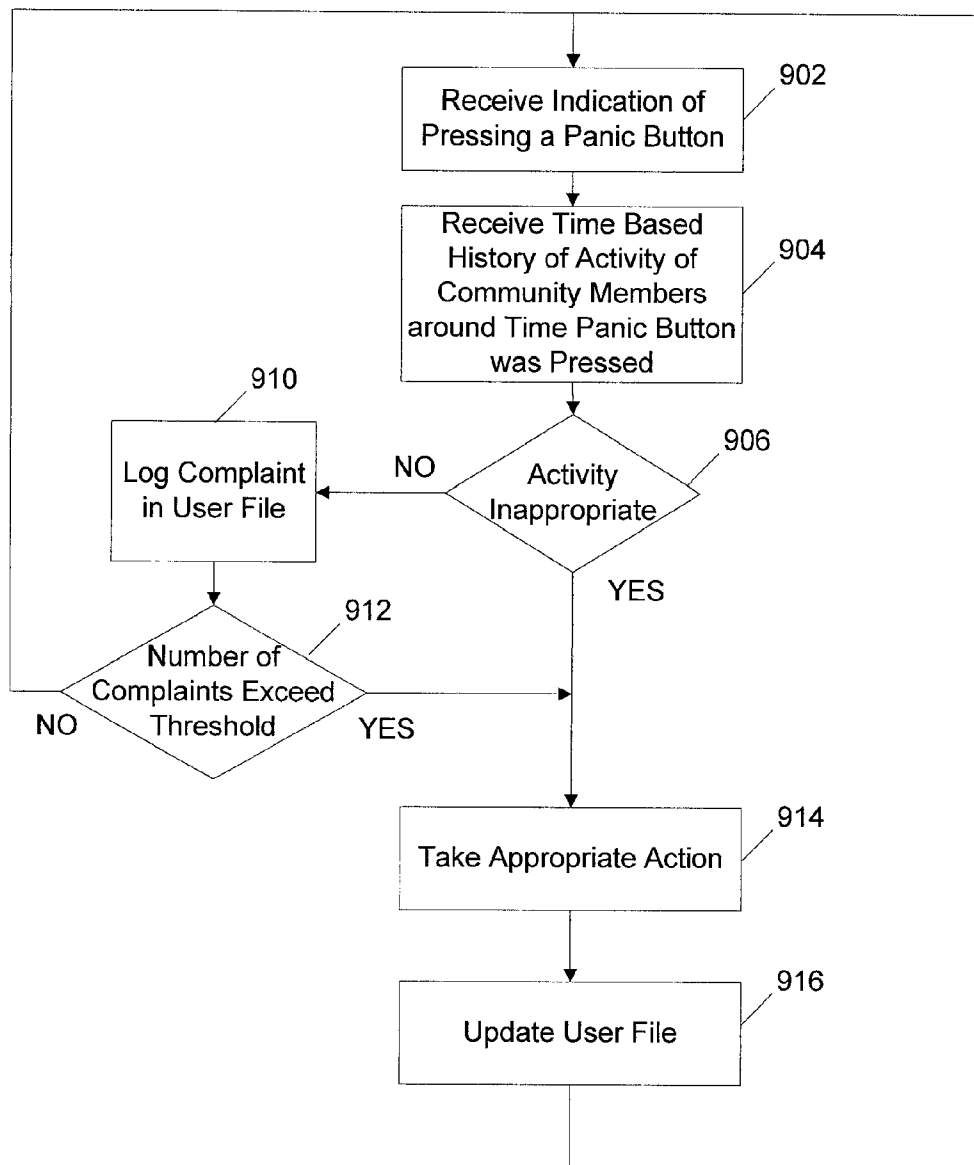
Receive Indication of Pressing a Panic Button

902

Receive Time Based History of Activity of Community Members around Time Panic Button was Pressed

904

910

Log Complaint in User File

NO

Activity Inappropriate

906

YES

912

Number of Complaints Exceed Threshold

NO

YES

Take Appropriate Action

914

916

Update User File